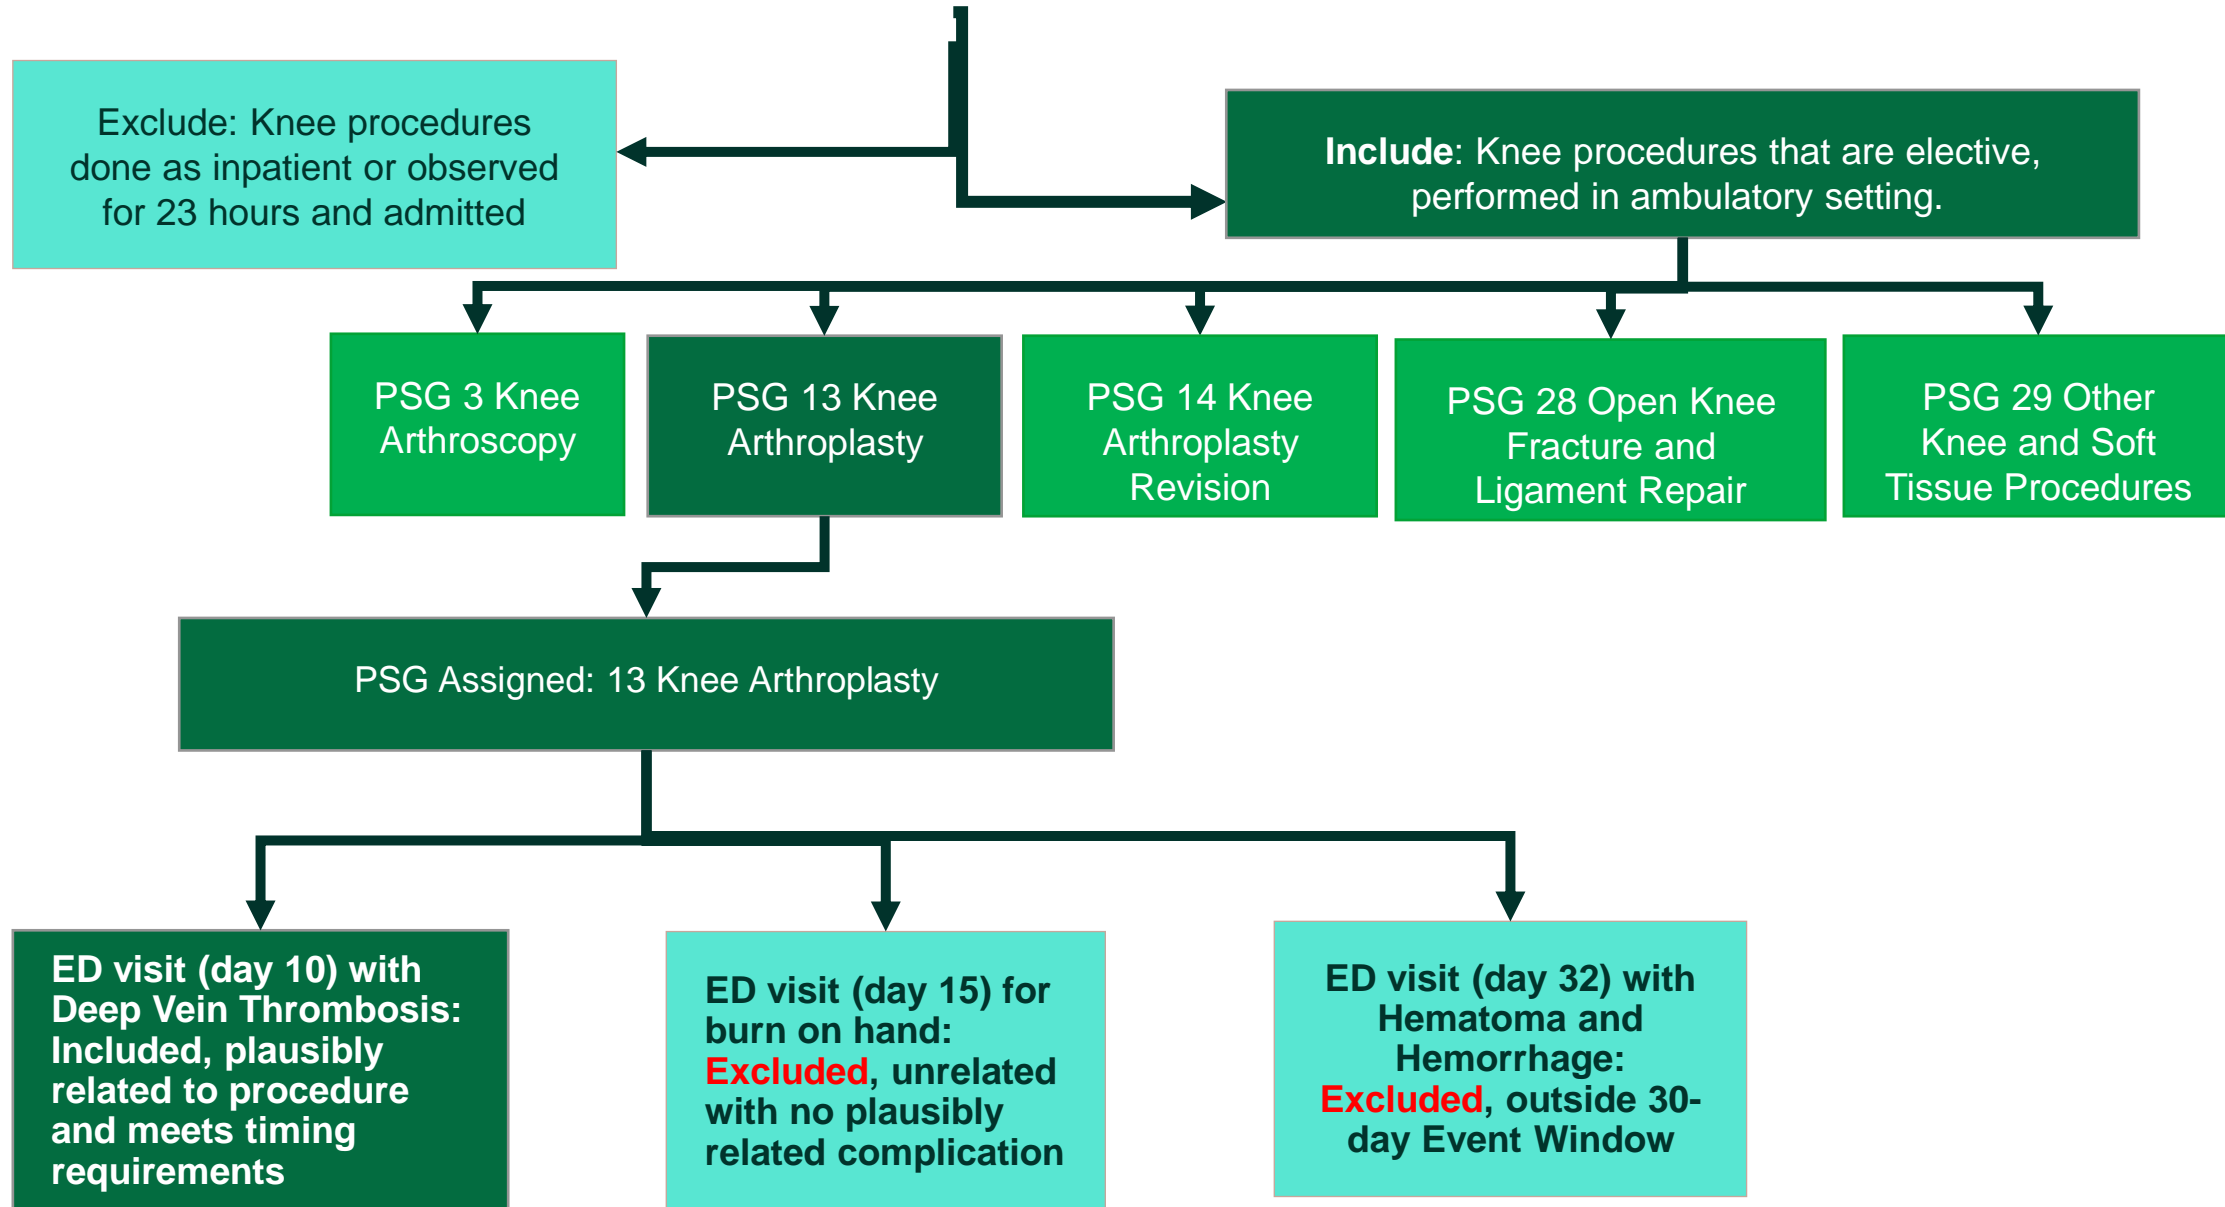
Exclude: Knee procedures done as inpatient or observed for 23 hours and admitted

Include: Knee procedures that are elective, performed in ambulatory setting.

PSG 3 Knee Arthroscopy

PSG 13 Knee Arthroplasty

PSG 14 Knee Arthroplasty Revision

PSG 28 Open Knee Fracture and Ligament Repair

PSG 29 Other Knee and Soft Tissue Procedures

PSG Assigned: 13 Knee Arthroplasty

ED visit (day 10) with Deep Vein Thrombosis: Included, plausibly related to procedure and meets timing requirements

ED visit (day 15) for burn on hand: Excluded, unrelated with no plausibly related complication

ED visit (day 32) with Hematoma and Hemorrhage: Excluded, outside 30-day Event Window